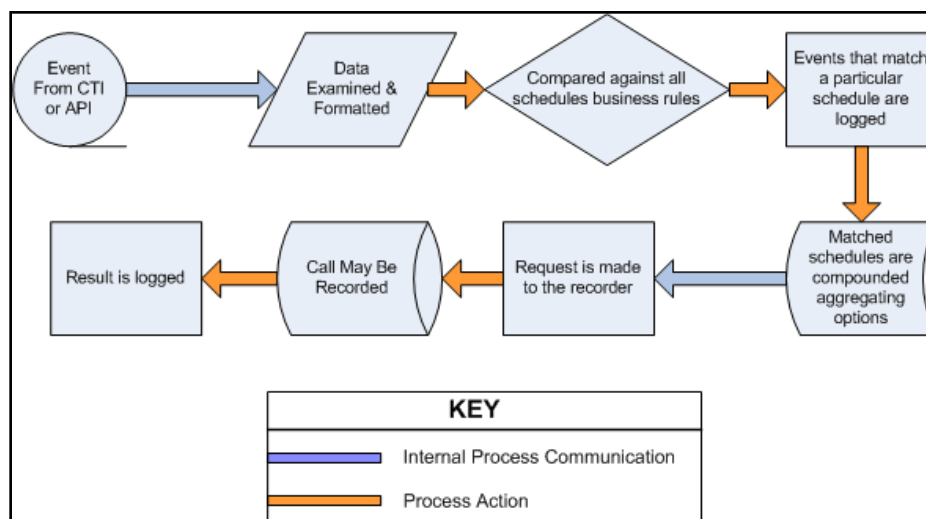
Event From CTI or API

Data Examined & Formatted

Compared against all schedules business rules

Events that match a particular schedule are logged

Matched schedules are compounded aggregating options

Request is made to the recorder

Call May Be Recorded

Result is logged

KEY

Internal Process Communication

Process Action